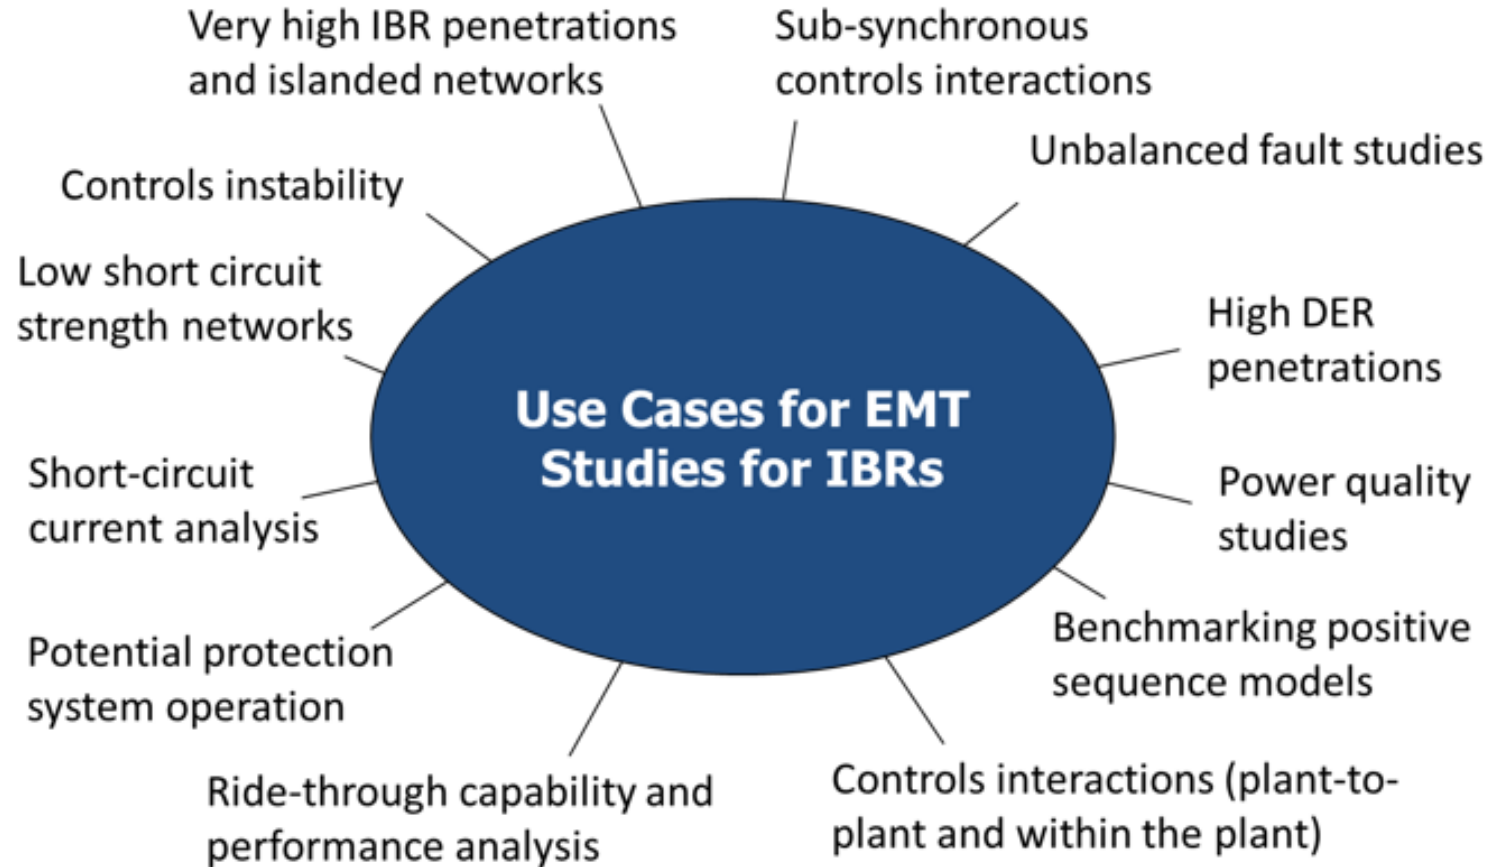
Use Cases for EMT Studies for IBRs

Very high IBR penetrations and islanded networks

Sub-synchronous controls interactions

Unbalanced fault studies

Controls instability

Low short circuit strength networks

High DER penetrations

Short-circuit current analysis

Power quality studies

Benchmarking positive sequence models

Potential protection system operation

Ride-through capability and performance analysis

Controls interactions (plant-to-plant and within the plant)